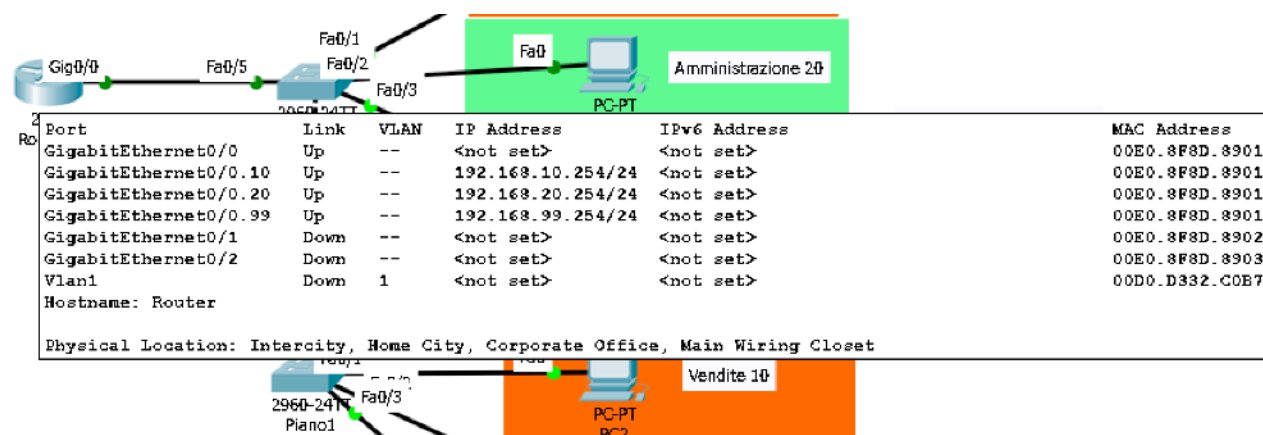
Gig0/0
Fa0/5
Fa0/1
Fa0/2
Fa0/3
2960-24TT
Fa0
Amministrazione 20
PC-PT

| Port | Link | VLAN | IP Address | IPv6 Address | MAC Address |
|---|---|---|---|---|---|
| GigabitEthernet0/0 | Up | -- | <not set> | <not set> | 00E0.8F8D.8901 |
| GigabitEthernet0/0.10 | Up | -- | 192.168.10.254/24 | <not set> | 00E0.8F8D.8901 |
| GigabitEthernet0/0.20 | Up | -- | 192.168.20.254/24 | <not set> | 00E0.8F8D.8901 |
| GigabitEthernet0/0.99 | Up | -- | 192.168.99.254/24 | <not set> | 00E0.8F8D.8901 |
| GigabitEthernet0/1 | Down | -- | <not set> | <not set> | 00E0.8F8D.8902 |
| GigabitEthernet0/2 | Down | -- | <not set> | <not set> | 00E0.8F8D.8903 |
| Vlan1 | Down | 1 | <not set> | <not set> | 00D0.D332.C0B7 |

Hostname: Router

Physical Location: Intercity, Home City, Corporate Office, Main Wiring Closet

Fa0/1
Fa0/3
2960-24TT
Piano1
Vendite 10
PC-PT
PC2